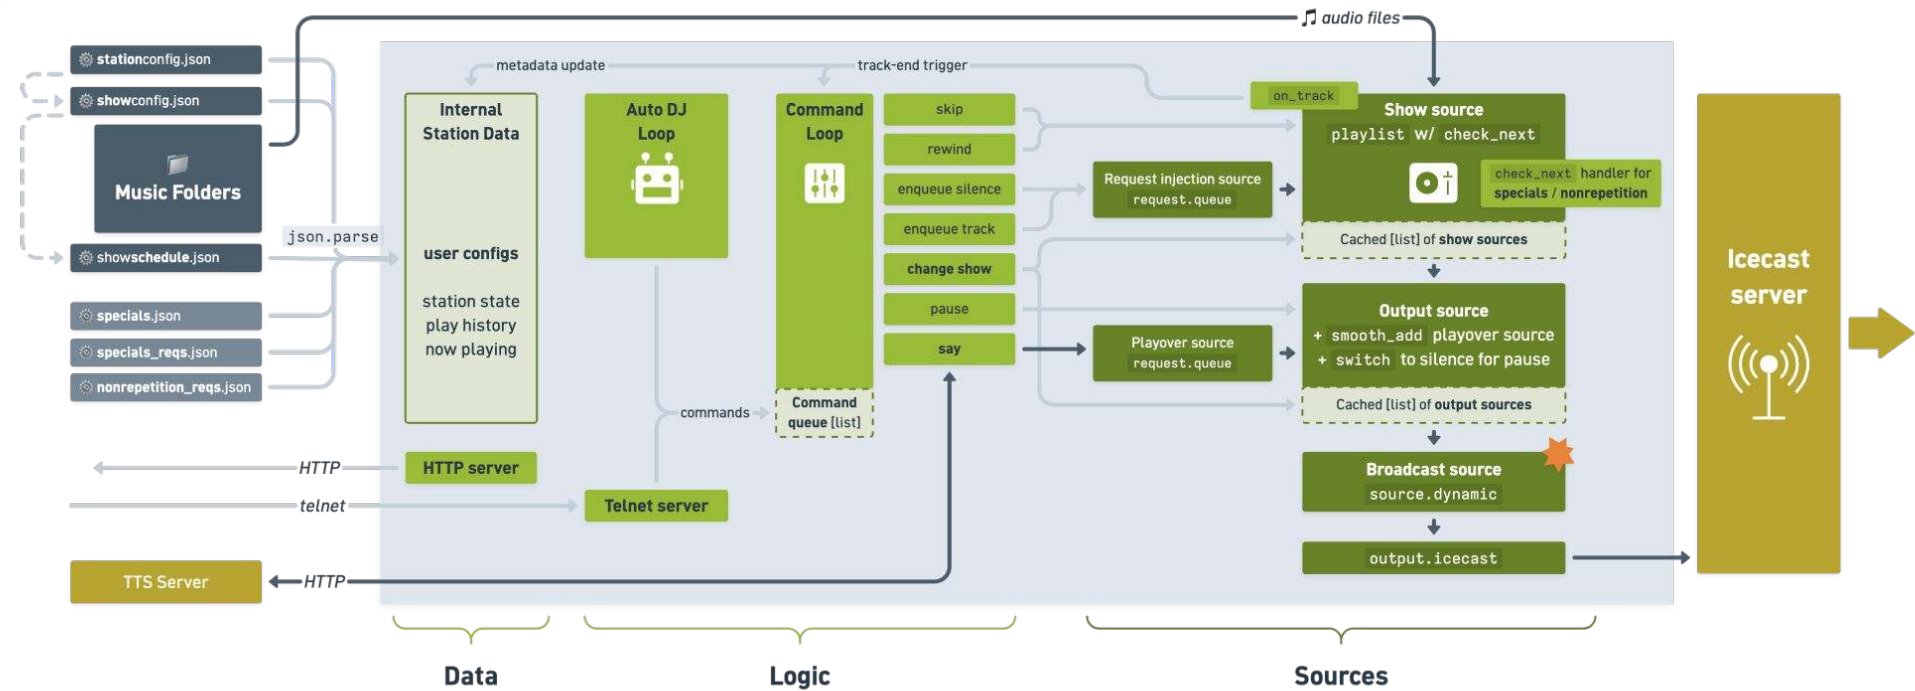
audio files

stationconfig.json
showconfig.json
Music Folders
showschedule.json
specials.json
specials_reqs.json
nonrepetition_reqs.json

json.parse

metadata update
track-end trigger

Internal Station Data

user configs

station state
play history
now playing

Auto DJ Loop

Command Loop

skip
rewind
enqueue silence
enqueue track
change show
pause
say

commands

Command queue [list]

on_track

Show source
playlist w/ check_next

check_next handler for specials / nonrepetition

Request injection source
request.queue

Cached [list] of show sources

Output source
+ smooth_add playover source
+ switch to silence for pause

Playover source
request.queue

Cached [list] of output sources

Broadcast source
source.dynamic

output.icecast

Icecast server

HTTP
HTTP server
telnet
Telnet server
TTS Server
HTTP

Data
Logic
Sources